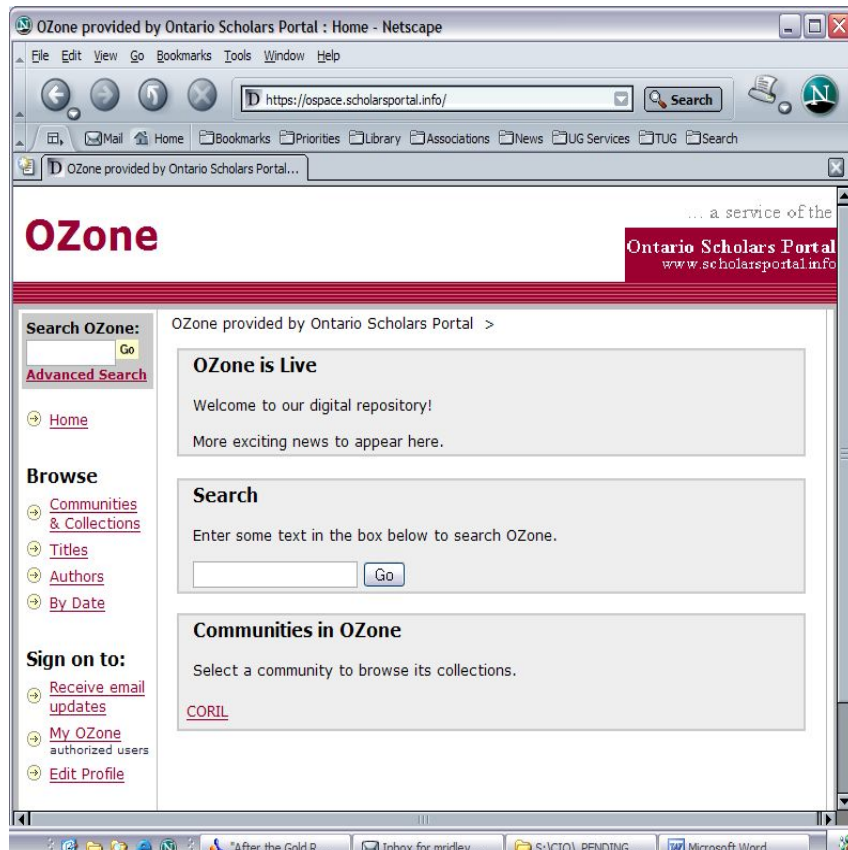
OZone provided by Ontario Scholars Portal : Home - Netscape

File Edit View Go Bookmarks Tools Window Help

https://ospace.scholarsportal.info/

Search

Mail Home Bookmarks Priorities Library Associations News UG Services TUG Search

OZone provided by Ontario Scholars Portal...

OZone

... a service of the

Ontario Scholars Portal
www.scholarsportal.info

Search OZone:
Go
Advanced Search

Home

Browse
Communities & Collections
Titles
Authors
By Date

Sign on to:
Receive email updates
My OZone
authorized users
Edit Profile

OZone provided by Ontario Scholars Portal >

OZone is Live

Welcome to our digital repository!

More exciting news to appear here.

Search

Enter some text in the box below to search OZone.

Go

Communities in OZone

Select a community to browse its collections.

CORIL

"After the Gold R...
Inbox for mridley...
S:\CIO\_PENDING...
Microsoft Word...